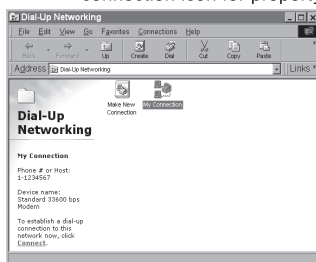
connection icon for property

Dial-Up Networking

File Edit View Go Favorites Connections Help

Back Forward Up Create Dial Cut Copy Paste

Address Dial-Up Networking Links

Make New Connection

My Connection

Dial-Up Networking

My Connection

Phone # or Host: 1-1234567

Device name: Standard 33600 bps Modem

To establish a dial-up connection to this network now, click Connect.